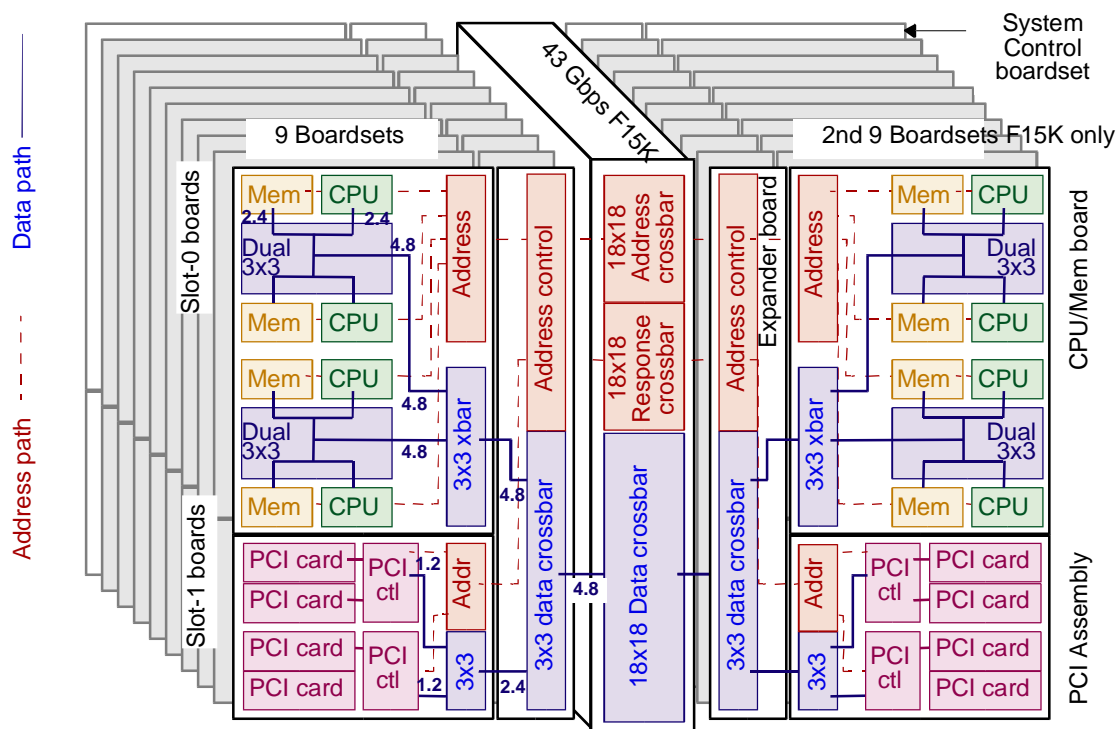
Data path

Address path

System Control boardset

43 Gbps F15K

9 Boardsets

2nd 9 Boardsets F15K only

Slot-0 boards

Slot-1 boards

Mem
CPU
2.4
2.4
Dual 3x3
4.8
Mem
CPU
Mem
CPU
Dual 3x3
4.8
4.8
Mem
CPU
Address
3x3 xbar
4.8
Address control
3x3 data crossbar
18x18 Address crossbar
18x18 Response crossbar
18x18 Data crossbar
Address control
Expander board
3x3 data crossbar
Address
3x3 xbar
Mem
CPU
Dual 3x3
Mem
CPU
Mem
CPU
Dual 3x3
Mem
CPU

CPU/Mem board

PCI card
PCI card
PCI ctl
1.2
Addr
PCI card
PCI card
PCI ctl
1.2
3x3
2.4
4.8
Addr
3x3
PCI ctl
PCI card
PCI card
PCI ctl
PCI card
PCI card

PCI Assembly